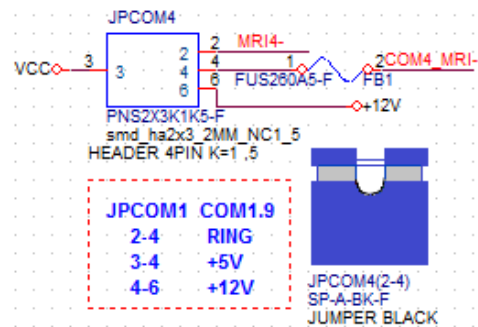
JPCOM4

VCC 3 3 2 4 6 2 MRI4- 4 6 1 FUS260A5-F 2 FB1 COM4_MRI- +12V

PNS2X3K1K5-F
smd_ha2x3_2MM_NC1_5
HEADER 4PIN K=1,5

| JPCOM1 | COM1.9 |
|---|---|
| 2-4 | RING |
| 3-4 | +5V |
| 4-6 | +12V |

JPCOM4(2-4)
SP-A-BK-F
JUMPER BLACK